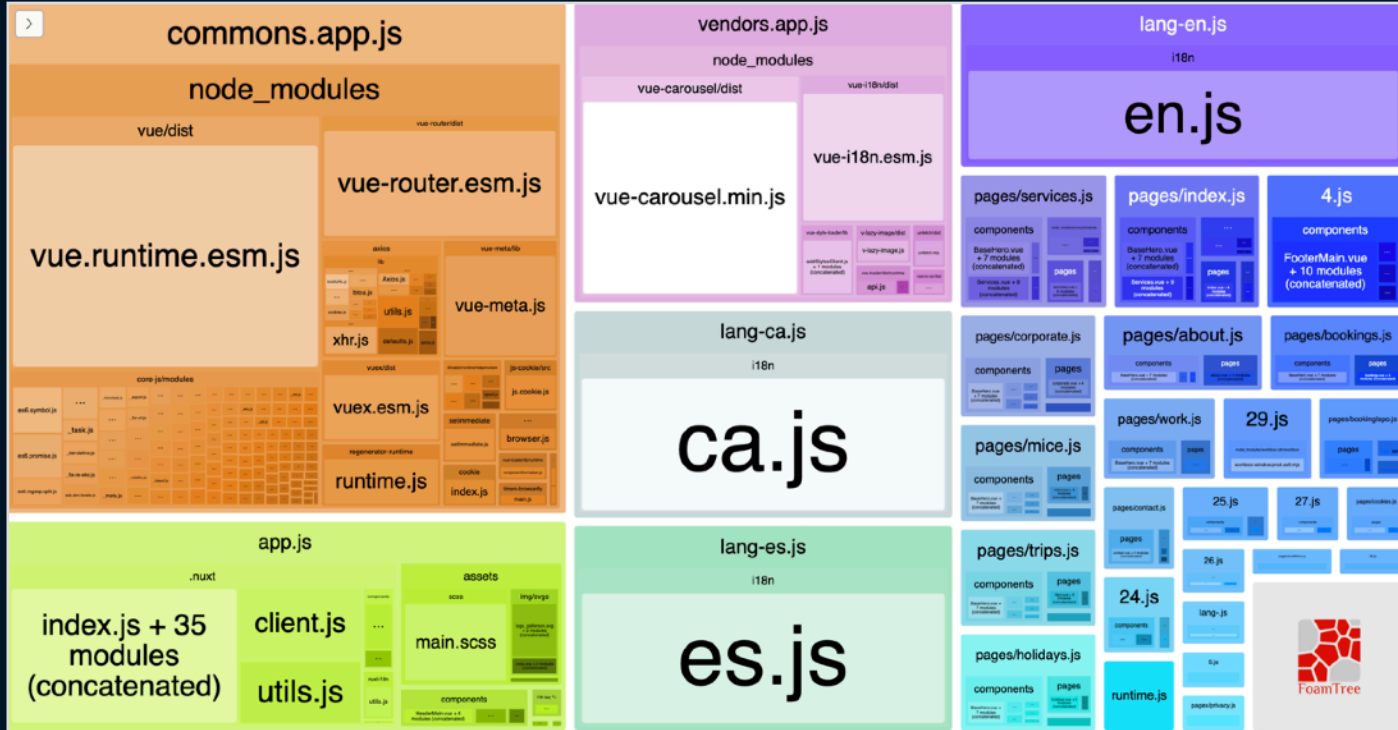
>

commons.app.js

node_modules

vue/dist

vue.runtime.esm.js

vue-router/dist

vue-router.esm.js

axios

lib

utils.js

xhr.js

vue-meta/lib

vue-meta.js

core-js/modules

...

_task.js

vuex/dist

vuex.esm.js

regenerator-runtime

runtime.js

js-cookie/src

js.cookie.js

browser.js

cookie

index.js

vendors.app.js

node_modules

vue-carousel/dist

vue-carousel.min.js

vue-i18n/dist

vue-i18n.esm.js

api.js

lang-ca.js

i18n

ca.js

lang-es.js

i18n

es.js

app.js

.nuxt

index.js + 35 modules (concatenated)

client.js

utils.js

...

assets

scss

main.scss

img/svgs

components

lang-en.js

i18n

en.js

pages/services.js

components

BaseHero.vue + 7 modules (concatenated)

pages

pages/index.js

components

BaseHero.vue + 7 modules (concatenated)

pages

4.js

components

FooterMain.vue + 10 modules (concatenated)

pages/corporate.js

components

pages

pages/about.js

components

pages

pages/bookings.js

components

pages

pages/work.js

components

pages

29.js

pages/mice.js

components

pages

pages/contact.js

pages

25.js

27.js

pages/trips.js

components

pages

24.js

components

26.js

lang-.js

pages/holidays.js

components

pages

runtime.js

pages/privacy.js

FoamTree